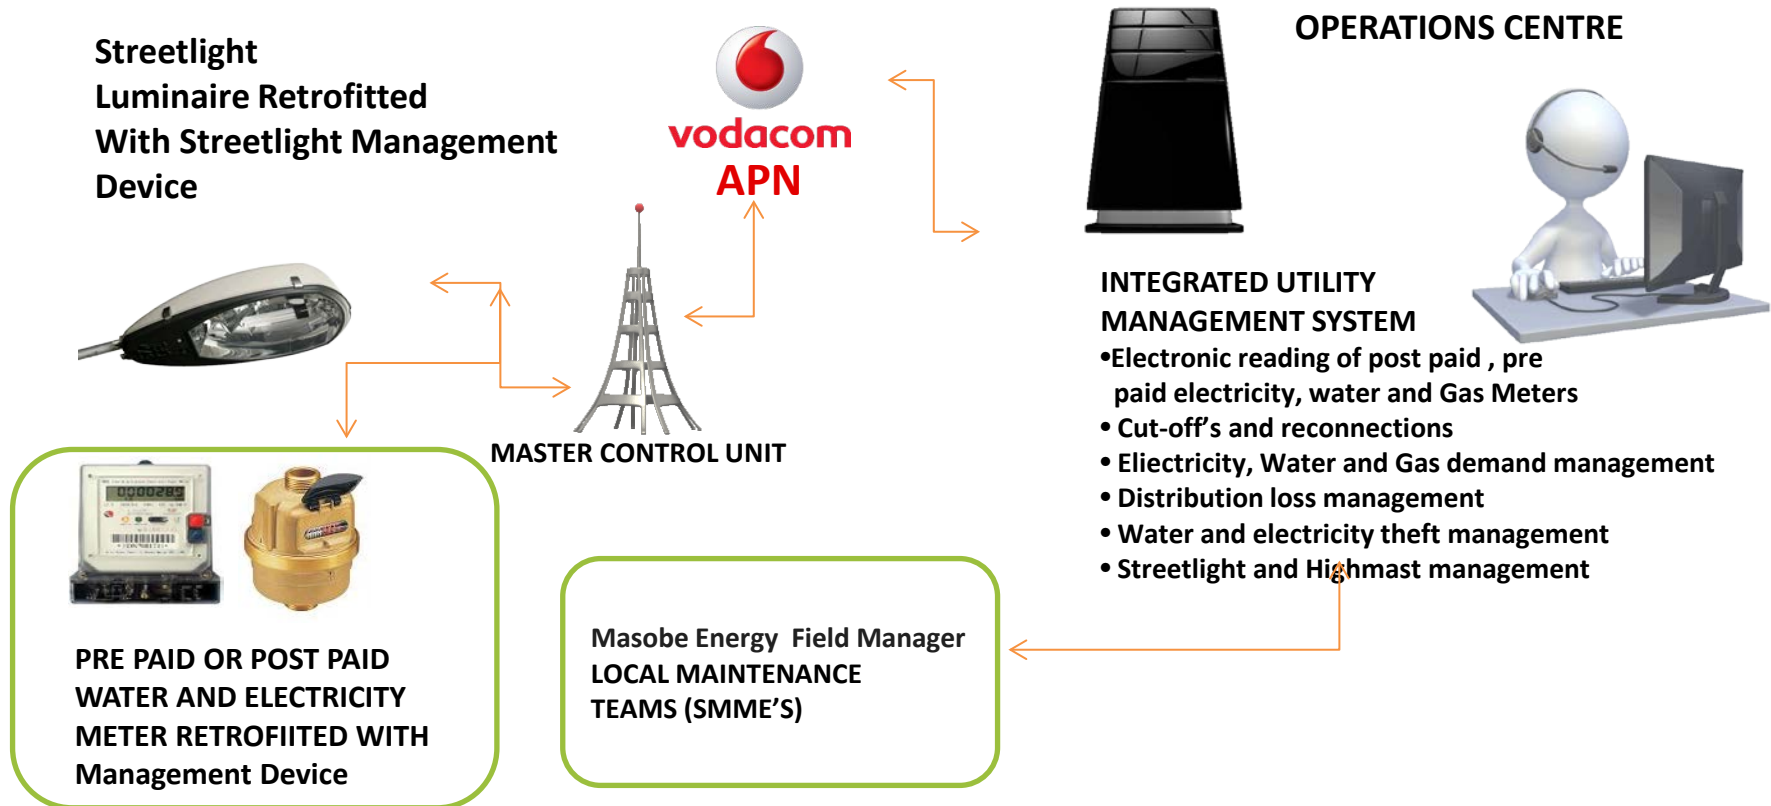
Streetlight
Luminaire Retrofitted
With Streetlight Management
Device

vodacom
APN

OPERATIONS CENTRE

MASTER CONTROL UNIT

INTEGRATED UTILITY
MANAGEMENT SYSTEM
•Electronic reading of post paid , pre paid electricity, water and Gas Meters
• Cut-off's and reconnections
• Eliectricity, Water and Gas demand management
• Distribution loss management
• Water and electricity theft management
• Streetlight and Highmast management

PRE PAID OR POST PAID
WATER AND ELECTRICITY
METER RETROFIITED WITH
Management Device

Masobe Energy Field Manager
LOCAL MAINTENANCE
TEAMS (SMME'S)